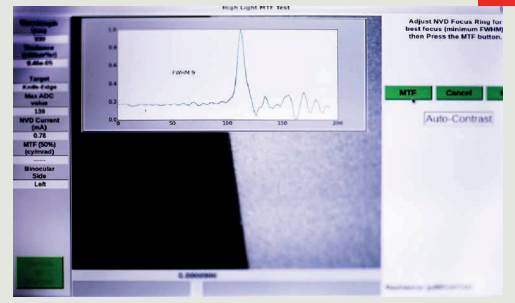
High Light MTF Test

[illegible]
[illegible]
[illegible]
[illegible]
8.46e-05

Target
Knife Edge
Max ADC value
139
NVD Current (mA)
0.78
MTF (50%) (cy/mrad)
-----
Binocular Side
Left

1.0
0.8
0.6
0.4
0.2
0.0
0
50
100
150
200

FWHM 9

Adjust NVD Focus Ring for best focus (minimum FWHM) then Press the MTF button.

MTF
Cancel
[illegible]

Auto-Contrast

0.000000